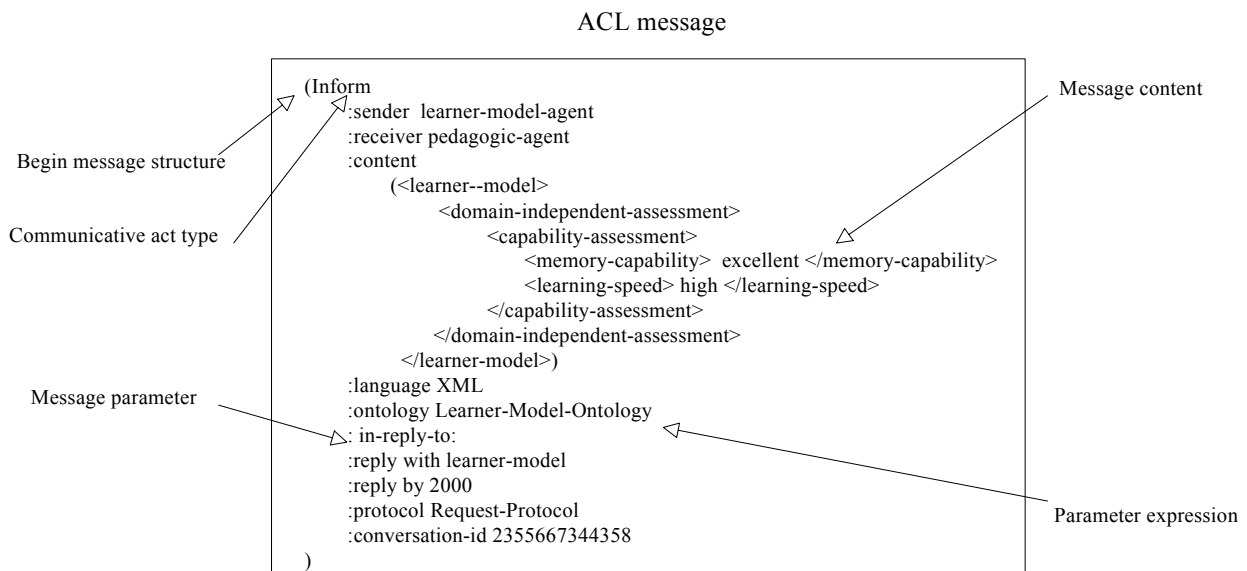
ACL message

Message content

Begin message structure

Communicative act type

(Inform
:sender learner-model-agent
:receiver pedagogic-agent
:content
(<learner--model>
<domain-independent-assessment>
<capability-assessment>
<memory-capability> excellent </memory-capability>
<learning-speed> high </learning-speed>
</capability-assessment>
</domain-independent-assessment>
</learner-model>)
:language XML
:ontology Learner-Model-Ontology
: in-reply-to:
:reply with learner-model
:reply by 2000
:protocol Request-Protocol
:conversation-id 2355667344358
)

Message parameter

Parameter expression